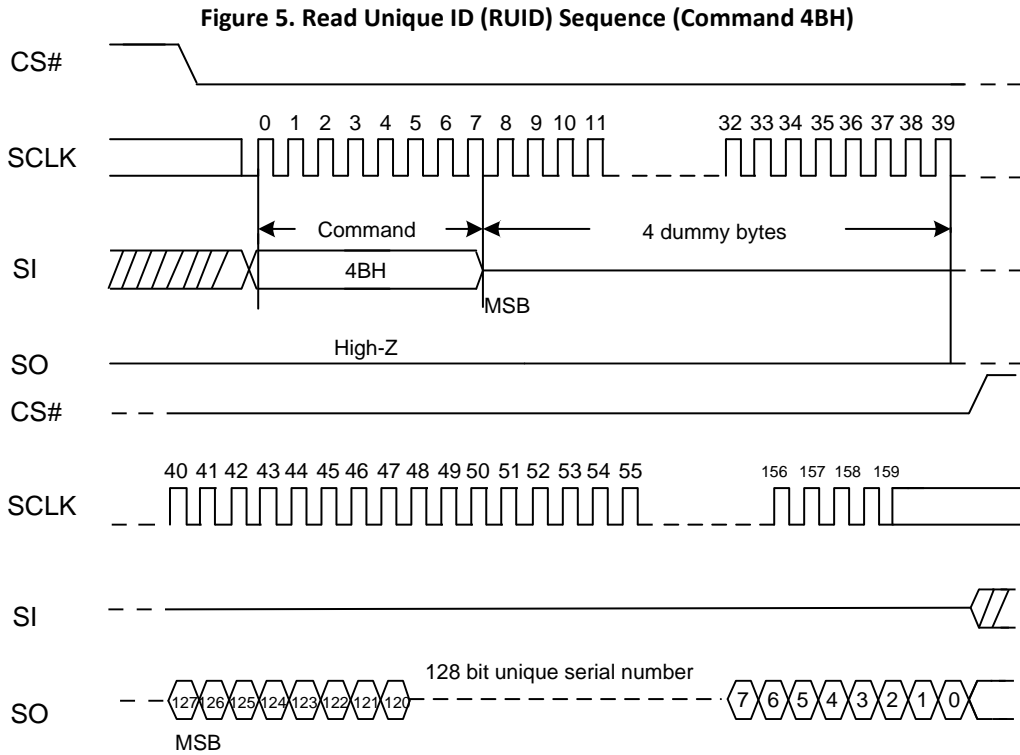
Figure 5. Read Unique ID (RUID) Sequence (Command 4BH)

CS#

SCLK

0 1 2 3 4 5 6 7 8 9 10 11

32 33 34 35 36 37 38 39

Command

4 dummy bytes

SI

4BH

MSB

SO

High-Z

CS#

SCLK

40 41 42 43 44 45 46 47 48 49 50 51 52 53 54 55

156 157 158 159

SI

128 bit unique serial number

SO

127 126 125 124 123 122 121 120

7 6 5 4 3 2 1 0

MSB